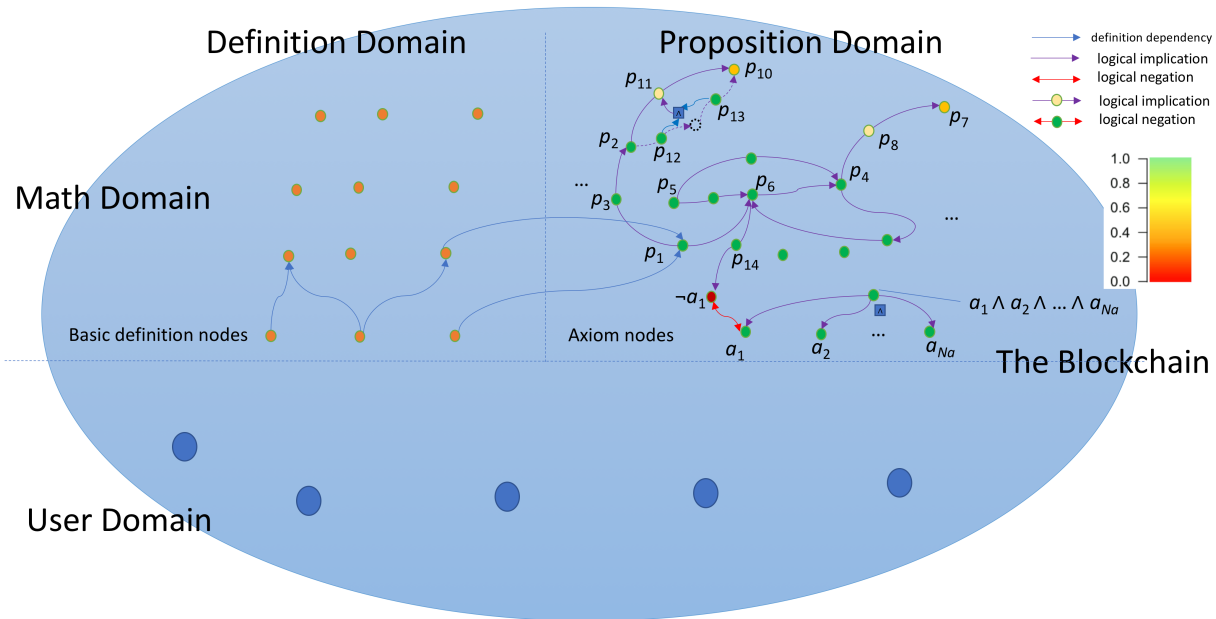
Definition Domain

Proposition Domain

definition dependency
logical implication
logical negation
logical implication
logical negation

1.0
0.8
0.6
0.4
0.2
0.0

Math Domain

$p_{11}$ $p_{10}$ $\wedge$ $p_{13}$ $p_7$ $p_8$ $p_2$ $p_{12}$ ... $p_5$ $p_6$ $p_4$ $p_3$ ... $p_1$ $p_{14}$ $\neg a_1$ $a_1 \wedge a_2 \wedge \ldots \wedge a_{Na}$ $\wedge$

Basic definition nodes

Axiom nodes

$a_1$ $a_2$ ... $a_{Na}$

The Blockchain

User Domain